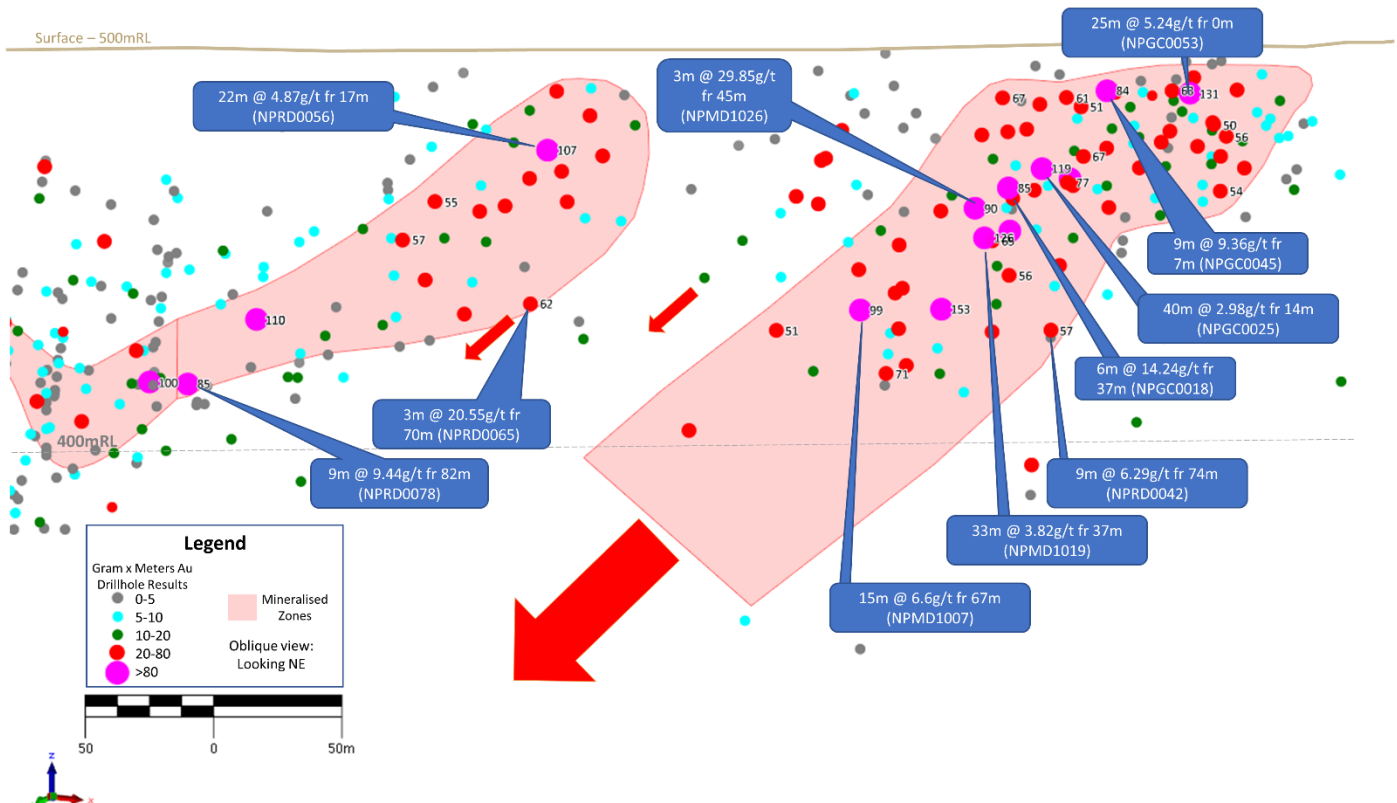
Surface – 500mRL

25m @ 5.24g/t fr 0m (NPGC0053)

22m @ 4.87g/t fr 17m (NPRD0056)

3m @ 29.85g/t fr 45m (NPMD1026)

107

55

57

62

110

100

85

84

68

131

67

61

51

50

56

67

119

77

85

90

54

125

65

56

99

153

51

57

71

9m @ 9.36g/t fr 7m (NPGC0045)

40m @ 2.98g/t fr 14m (NPGC0025)

6m @ 14.24g/t fr 37m (NPGC0018)

3m @ 20.55g/t fr 70m (NPRD0065)

400mRL

9m @ 9.44g/t fr 82m (NPRD0078)

9m @ 6.29g/t fr 74m (NPRD0042)

33m @ 3.82g/t fr 37m (NPMD1019)

15m @ 6.6g/t fr 67m (NPMD1007)

Legend

Gram x Meters Au Drillhole Results

0-5

5-10

10-20

20-80

>80

Mineralised Zones

Oblique view: Looking NE

50 0 50m

z

x